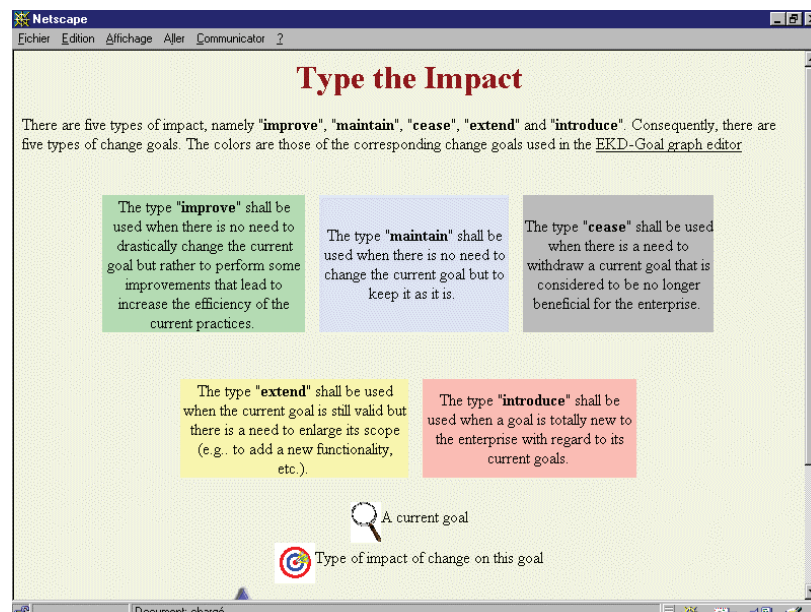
Netscape

Fichier Edition Affichage Aller Communicator ?

Type the Impact

There are five types of impact, namely "**improve**", "**maintain**", "**cease**", "**extend**" and "**introduce**". Consequently, there are five types of change goals. The colors are those of the corresponding change goals used in the EKD-Goal graph editor

The type "**improve**" shall be used when there is no need to drastically change the current goal but rather to perform some improvements that lead to increase the efficiency of the current practices.

The type "**maintain**" shall be used when there is no need to change the current goal but to keep it as it is.

The type "**cease**" shall be used when there is a need to withdraw a current goal that is considered to be no longer beneficial for the enterprise.

The type "**extend**" shall be used when the current goal is still valid but there is a need to enlarge its scope (e.g.. to add a new functionality, etc.).

The type "**introduce**" shall be used when a goal is totally new to the enterprise with regard to its current goals.

A current goal

Type of impact of change on this goal

Document: chargé